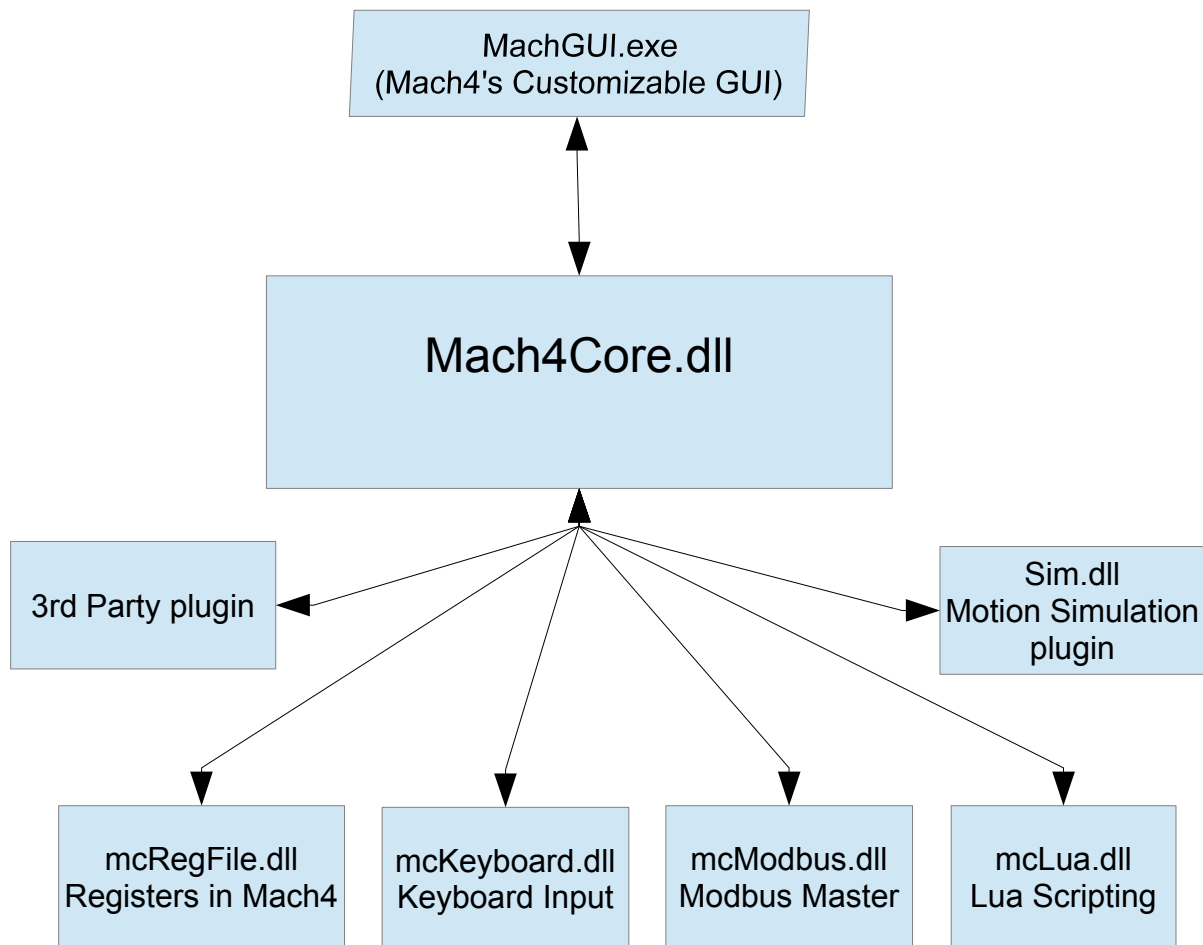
MachGUI.exe
(Mach4's Customizable GUI)

Mach4Core.dll

3rd Party plugin

Sim.dll
Motion Simulation plugin

mcRegFile.dll
Registers in Mach4

mcKeyboard.dll
Keyboard Input

mcModbus.dll
Modbus Master

mcLua.dll
Lua Scripting